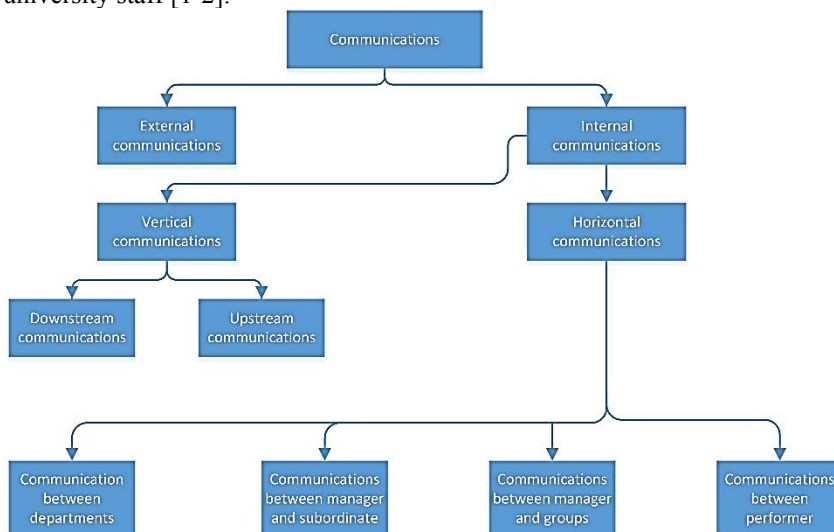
university staff [1-2].

Communications

External communications

Internal communications

Vertical communications

Horizontal communications

Downstream communications

Upstream communications

Communication between departments

Communications between manager and subordinate

Communications between manager and groups

Communications between performer